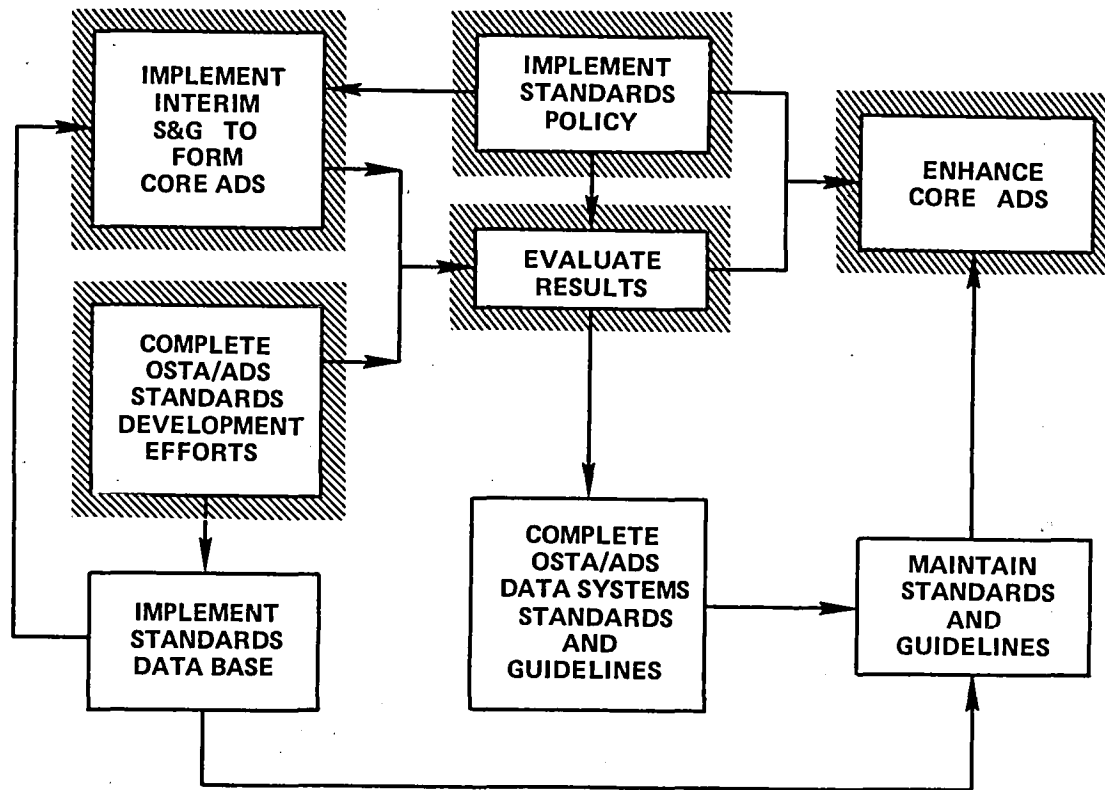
IMPLEMENT INTERIM S&G TO FORM CORE ADS

IMPLEMENT STANDARDS POLICY

ENHANCE CORE ADS

EVALUATE RESULTS

COMPLETE OSTA/ADS STANDARDS DEVELOPMENT EFFORTS

COMPLETE OSTA/ADS DATA SYSTEMS STANDARDS AND GUIDELINES

MAINTAIN STANDARDS AND GUIDELINES

IMPLEMENT STANDARDS DATA BASE